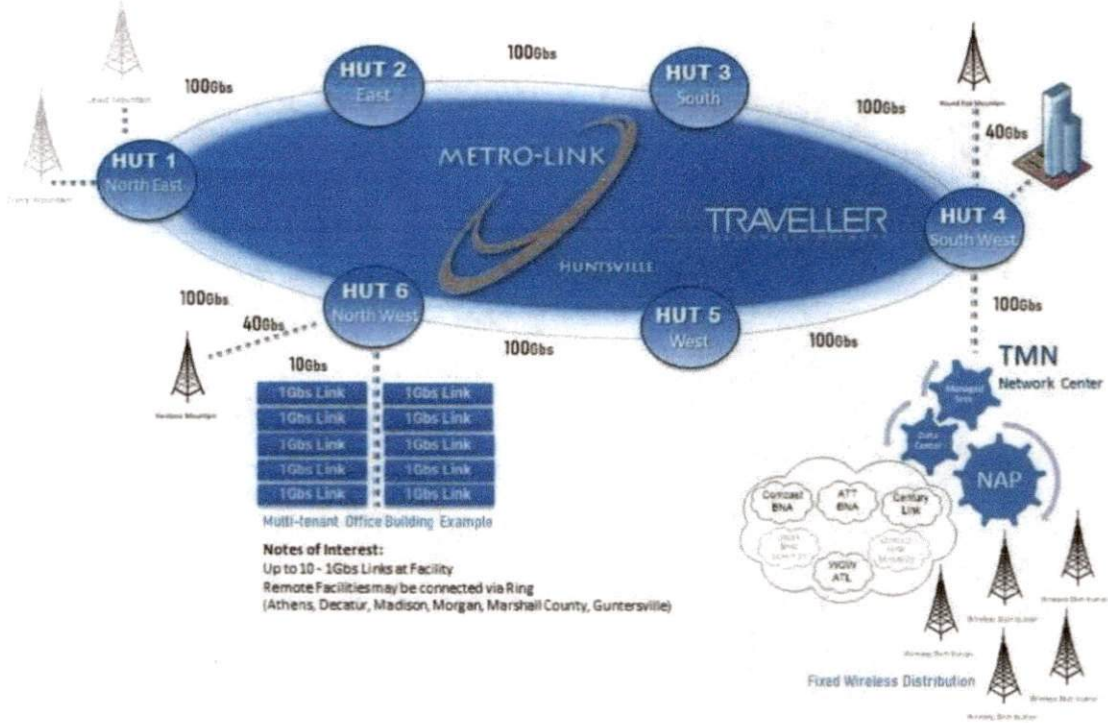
HUT 1
North East

HUT 2
East

HUT 3
South

HUT 4
South West

HUT 5
West

HUT 6
North West

100Gbs

100Gbs

100Gbs

40Gbs

100Gbs

100Gbs

100Gbs

100Gbs

40Gbs

10Gbs

METRO-LINK

HUNTSVILLE

TRAVELLER

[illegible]

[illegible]

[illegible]

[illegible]

| 1Gbs Link | 1Gbs Link |
|---|---|
| 1Gbs Link | 1Gbs Link |
| 1Gbs Link | 1Gbs Link |
| 1Gbs Link | 1Gbs Link |
| 1Gbs Link | 1Gbs Link |

Multi-tenant Office Building Example

Notes of Interest:
Up to 10 - 1Gbs Links at Facility
Remote Facilities may be connected via Ring
(Athens, Decatur, Madison, Morgan, Marshall County, Guntersville)

TMN
Network Center

Managed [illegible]

Data Center

NAP

Comcast BNA

ATT BNA

Century Link

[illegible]

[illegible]

WOW ATL

Wireless Distribution

Wireless Distribution

Wireless Distribution

Wireless Distribution

Wireless Distribution

Fixed Wireless Distribution